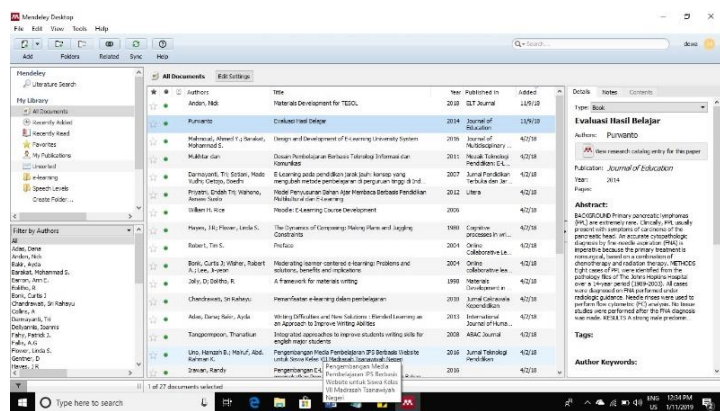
Mendeley Desktop
File Edit View Tools Help
Add Folders Related Sync Help
Q• Search... dewa

Mendeley
Literature Search
My Library
All Documents
Recently Added
Recently Read
Favorites
My Publications
Unsorted
e-learning
Speech Levels
Create Folder...

Filter by Authors
Adas, Dana
Andon, Nick
Bakir, Ayda
Barakat, Mohammad S.
Barron, Ann E.
Bolliho, R
Bonk, Curtis J
Chandrawati, Sri Rahayu
Collins, A
Darmayanti, Tri
Deliyannis, Ioannis
Fahy, Patrick J.
Falls, A.G
Flower, Linda S.
Gentner, D
Hayes, J R

All Documents Edit Settings

| Authors | Title | Year | Published In | Added |
|---|---|---|---|---|
| Andon, Nick | Materials Development for TESOL | 2018 | ELT Journal | 11/9/18 |
| Purwanto | Evaluasi Hasil Belajar | 2014 | Journal of Education | 11/9/18 |
| Mahmoud, Ahmed F.; Barakat, Mohammad S. | Design and Development of E-Learning University System | 2016 | Journal of Multidisciplinary ... | 4/2/18 |
| Mukhtar dan | Desain Pembelajaran Berbasis Teknologi Informasi dan Komunikasi | 2011 | Masalah Teknologi Pendidikan: E-L... | 4/2/18 |
| Darmayanti, Tri; Setiani, Made Yudhi; Oetojo, Boedhi | E-Learning pada pendidikan jarak jauh: konsep yang mengubah metode pembelajaran di perguruan tinggi di Ind... | 2007 | Jurnal Pendidikan Terbuka dan Jar... | 4/2/18 |
| Priyanto, Endah Tri; Wahono, Anwar Susilo | Model Penyusunan Bahan Ajar Membaca Berbasis Pendekatan Multikultural dan E-Learning | 2012 | Litera | 4/2/18 |
| William H. Rice | Moodle: E-Learning Course Development | 2006 | | 4/2/18 |
| Hayes, J R; Flower, Linda S. | The Dynamics of Composing: Making Plans and Juggling Constraints | 1980 | Cognitive processes in wr... | 4/2/18 |
| Robert, Tim S. | Preface | 2004 | Online Collaborative Le... | 4/2/18 |
| Bonk, Curtis J; Wisher, Robert A.; Lee, Ji-yeon | Moderating learner-centered e-learning: Problems and solutions, benefits and implications | 2004 | Online collaborative lea... | 4/2/18 |
| Joly, D; Bolliho, R | A framework for materials writing | 1998 | Materials Development in ... | 4/2/18 |
| Chandrawati, Sri Rahayu | Pemanfaatan e-learning dalam pembelajaran | 2010 | Jurnal Cakrawala Kependidikan | 4/2/18 |
| Adas, Dana; Bakir, Ayda | Writing Difficulties and New Solutions : Blended Learning as an Approach to Improve Writing Abilities | 2013 | International Journal of Huma... | 4/2/18 |
| Tongpornpoon, Thanatkun | Integrated approaches to improve students writing skills for english major students | 2008 | ABAC Journal | 4/2/18 |
| Uno, Hamzah B.; Mahuf, Abd. Rahman K. | Pengembangan Media Pembelajaran IPS Berbasis Website untuk Siswa Kelas VII Madrasah Tsanawiyah Negeri | 2016 | Jurnal Teknologi Pendidikan | 4/2/18 |
| Irawan, Randy | Pengembangan Media E-Learning | 2018 | | 4/2/18 |

Pengembangan Media Pembelajaran IPS Berbasis Website untuk Siswa Kelas VII Madrasah Tsanawiyah Negeri

1 of 27 documents selected

Details Notes Contents
Type: Book
Evaluasi Hasil Belajar
Authors: Purwanto
View research catalog entry for this paper
Publication: Journal of Education
Year: 2014
Pages:
Abstract:
BACKGROUND Primary pancreatic lymphomas (PPL) are extremely rare. Clinically, PPL usually present with symptoms of carcinoma of the pancreatic head. An accurate cytopathologic diagnosis by fine-needle aspiration (FNA) is imperative because the primary treatment is nonsurgical, based on a combination of chemotherapy and radiation therapy. METHODS Eight cases of PPL were identified from the pathology files of The Johns Hopkins Hospital over a 14-year period (1989-2002). All cases were diagnosed on FNA performed under radiologic guidance. Needle rinses were used to perform flow cytometric (FC) analyses. No tissue studies were performed after the FNA diagnosis was made. RESULTS A strong male predomin...
Tags:
Author Keywords:

Type here to search
ENG US 12:34 PM 1/11/2019